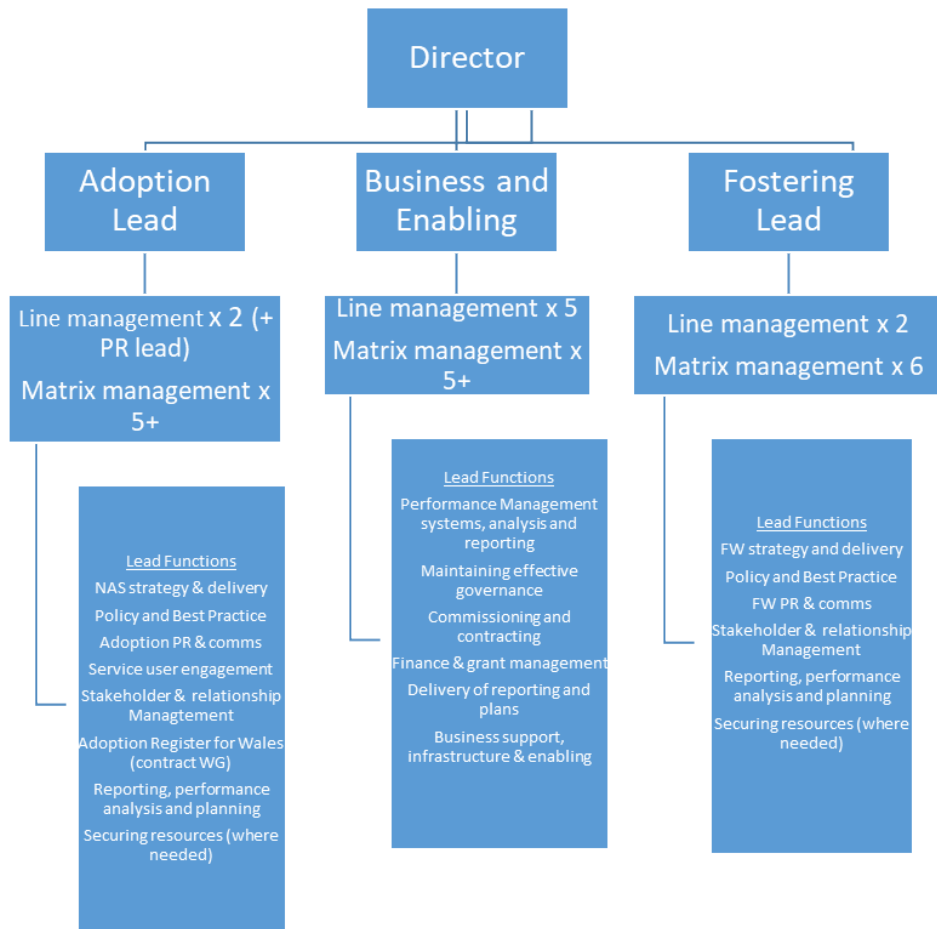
Director

Adoption Lead

Line management x 2 (+ PR lead)

Matrix management x 5+

Lead Functions

NAS strategy & delivery

Policy and Best Practice

Adoption PR & comms

Service user engagement

Stakeholder & relationship Managtement

Adoption Register for Wales (contract WG)

Reporting, performance analysis and planning

Securing resources (where needed)

Business and Enabling

Line management x 5

Matrix management x 5+

Lead Functions

Performance Management systems, analysis and reporting

Maintaining effective governance

Commissioning and contracting

Finance & grant management

Delivery of reporting and plans

Business support, infrastructure & enabling

Fostering Lead

Line management x 2

Matrix management x 6

Lead Functions

FW strategy and delivery

Policy and Best Practice

FW PR & comms

Stakeholder & relationship Management

Reporting, performance analysis and planning

Securing resources (where needed)